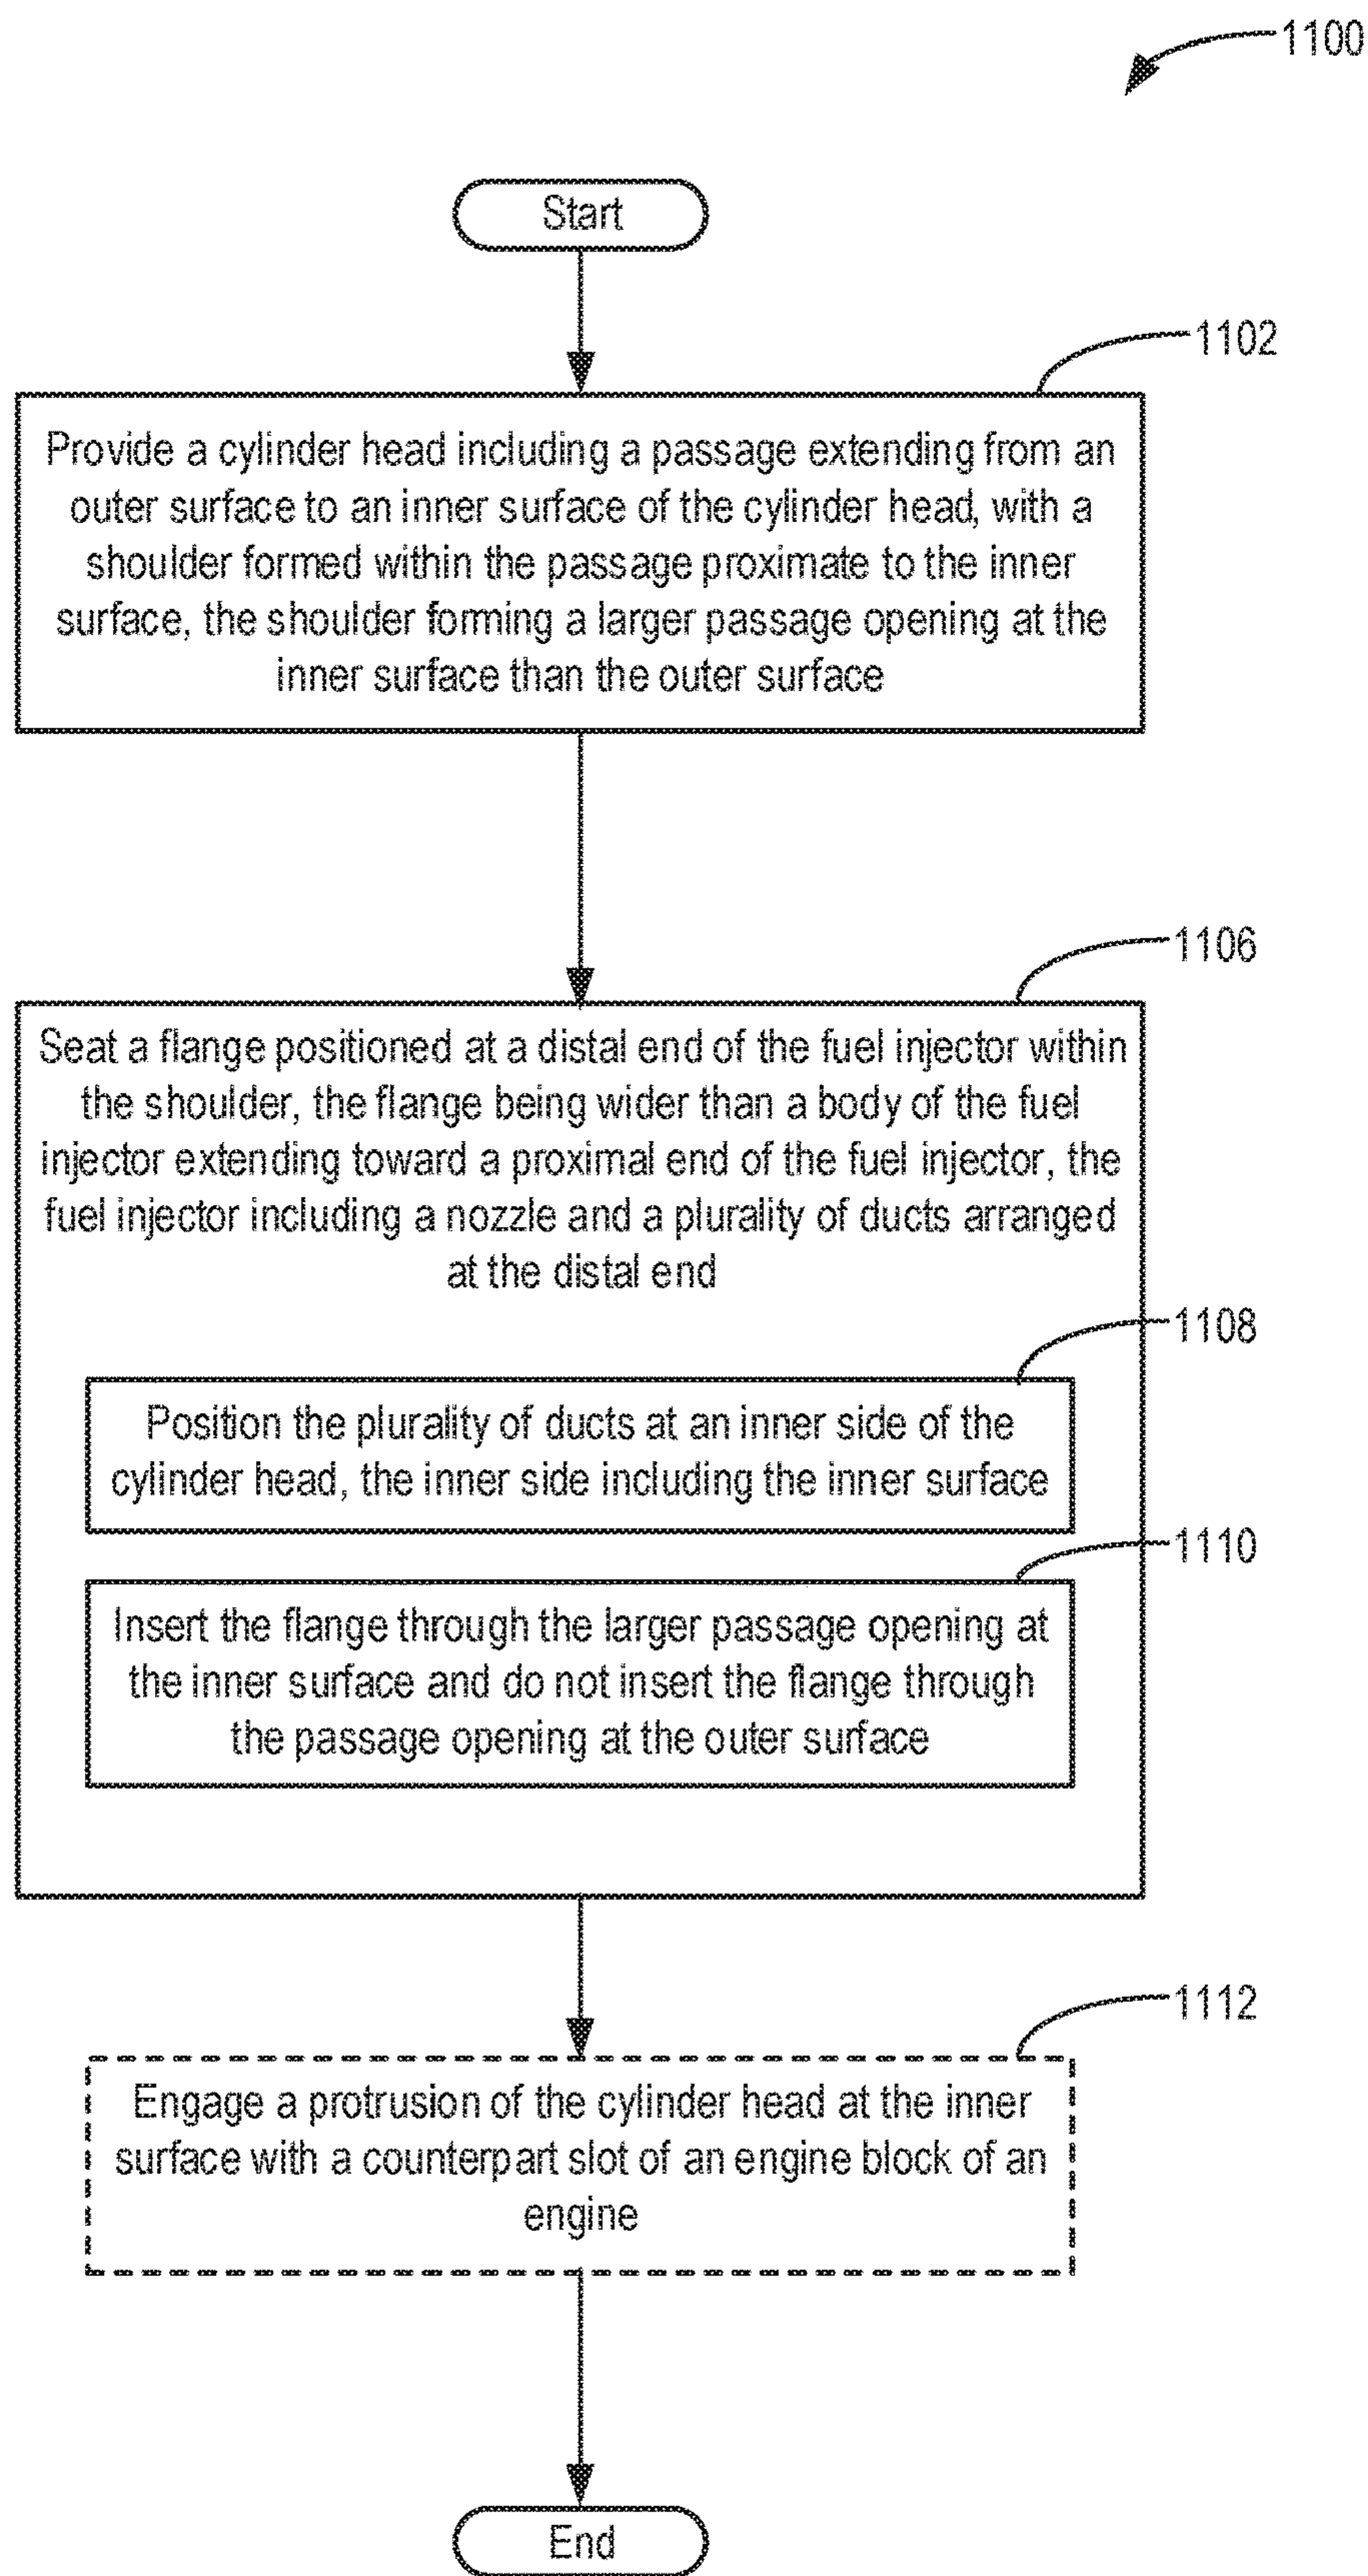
1100

Start

1102

Provide a cylinder head including a passage extending from an outer surface to an inner surface of the cylinder head, with a shoulder formed within the passage proximate to the inner surface, the shoulder forming a larger passage opening at the inner surface than the outer surface

1106

Seat a flange positioned at a distal end of the fuel injector within the shoulder, the flange being wider than a body of the fuel injector extending toward a proximal end of the fuel injector, the fuel injector including a nozzle and a plurality of ducts arranged at the distal end

1108

Position the plurality of ducts at an inner side of the cylinder head, the inner side including the inner surface

1110

Insert the flange through the larger passage opening at the inner surface and do not insert the flange through the passage opening at the outer surface

1112

Engage a protrusion of the cylinder head at the inner surface with a counterpart slot of an engine block of an engine

End